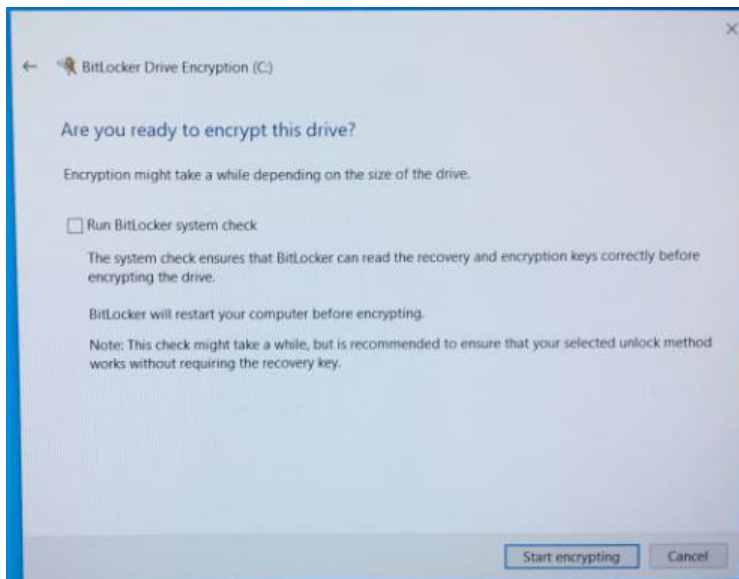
BitLocker Drive Encryption (C:)

Are you ready to encrypt this drive?

Encryption might take a while depending on the size of the drive.

Run BitLocker system check

The system check ensures that BitLocker can read the recovery and encryption keys correctly before encrypting the drive.

BitLocker will restart your computer before encrypting.

Note: This check might take a while, but is recommended to ensure that your selected unlock method works without requiring the recovery key.

Start encrypting Cancel